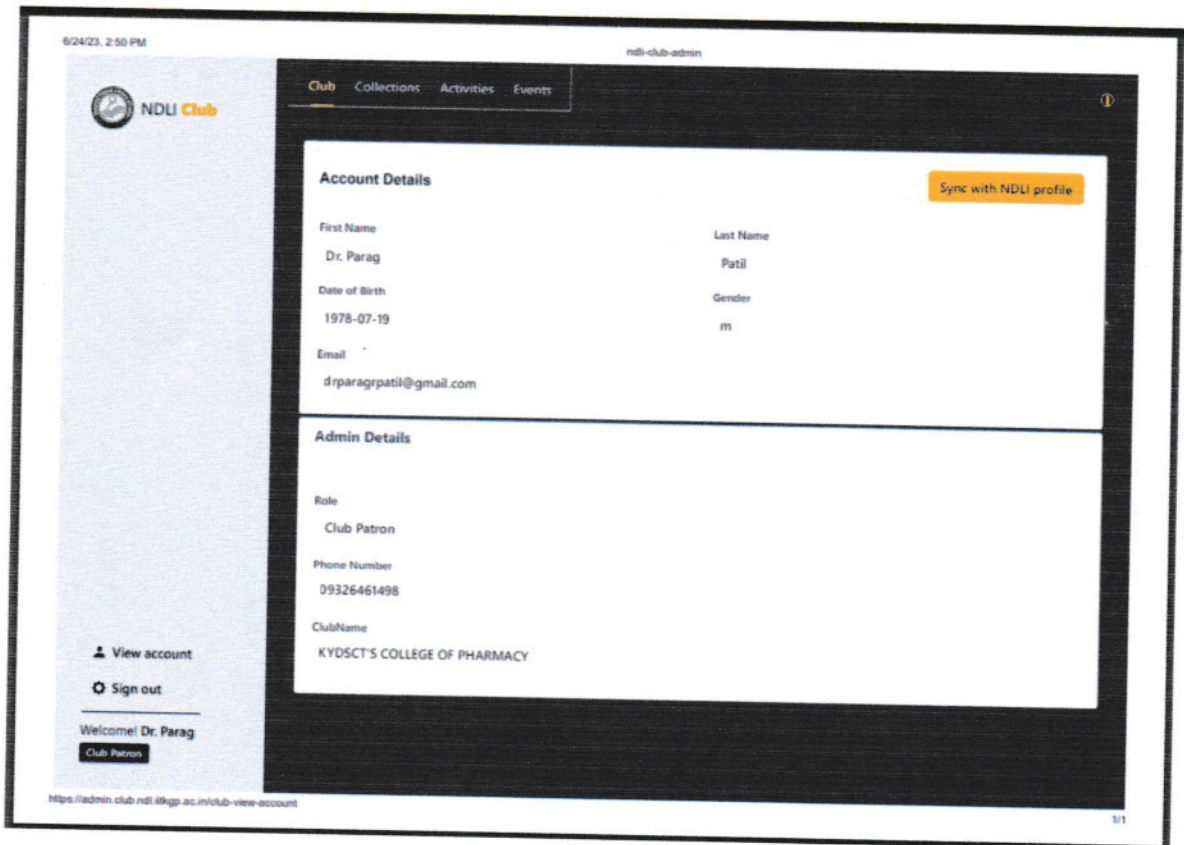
6/24/23, 2:50 PM

ndli-club-admin

NDLI Club

Club Collections Activities Events

Account Details

Sync with NDLI profile

First Name
Dr. Parag

Last Name
Patil

Date of Birth
1978-07-19

Gender
m

Email
drparagrpatil@gmail.com

Admin Details

Role
Club Patron

Phone Number
09326461498

ClubName
KYDSCT'S COLLEGE OF PHARMACY

View account

Sign out

Welcome! Dr. Parag

Club Patron

https://admin.club.ndl.iitkgp.ac.in/club-view-account

1/1